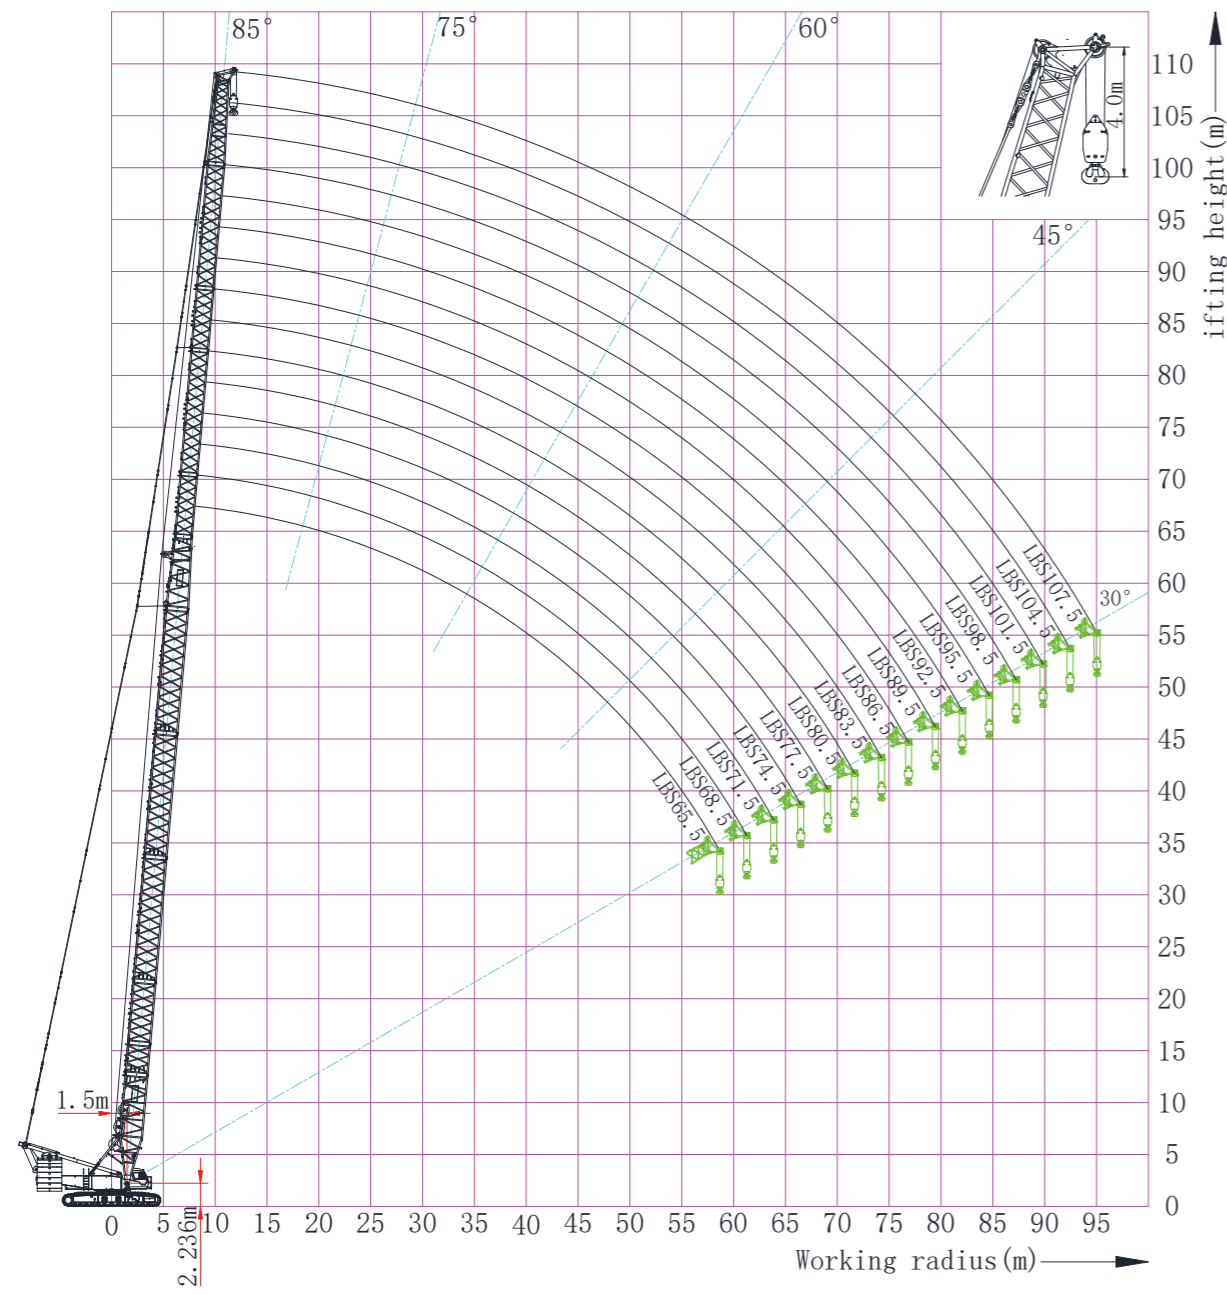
85°
75°
60°
45°
30°
4.0m
110
105
100
95
90
85
80
75
70
65
60
55
50
45
40
35
30
25
20
15
10
5
0
ifting height(m)
LBS107.5
LBS104.5
LBS101.5
LBS98.5
LBS95.5
LBS92.5
LBS89.5
LBS86.5
LBS83.5
LBS80.5
LBS77.5
LBS74.5
LBS71.5
LBS68.5
LBS65.5
1.5m
2.236m
0 5 10 15 20 25 30 35 40 45 50 55 60 65 70 75 80 85 90 95
Working radius(m)